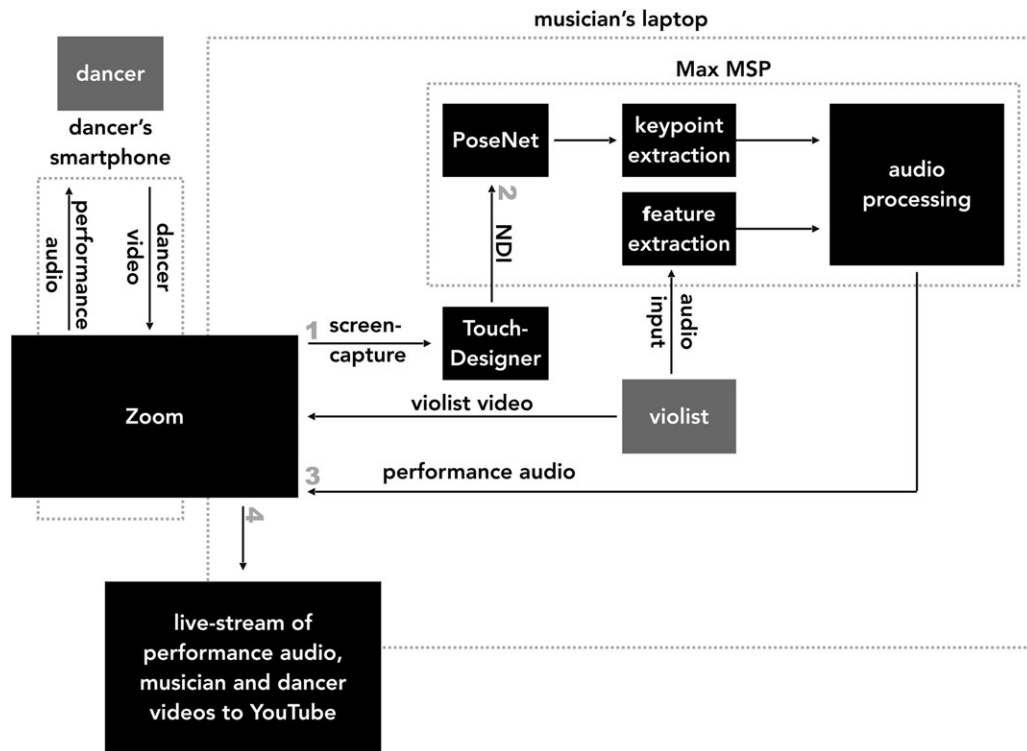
musician's laptop

dancer

dancer's smartphone

performance audio

dancer video

Max MSP

PoseNet

keypoint extraction

audio processing

feature extraction

2

NDI

audio input

1 screen-capture

Touch-Designer

Zoom

violist video

violist

3

performance audio

4

live-stream of performance audio, musician and dancer videos to YouTube